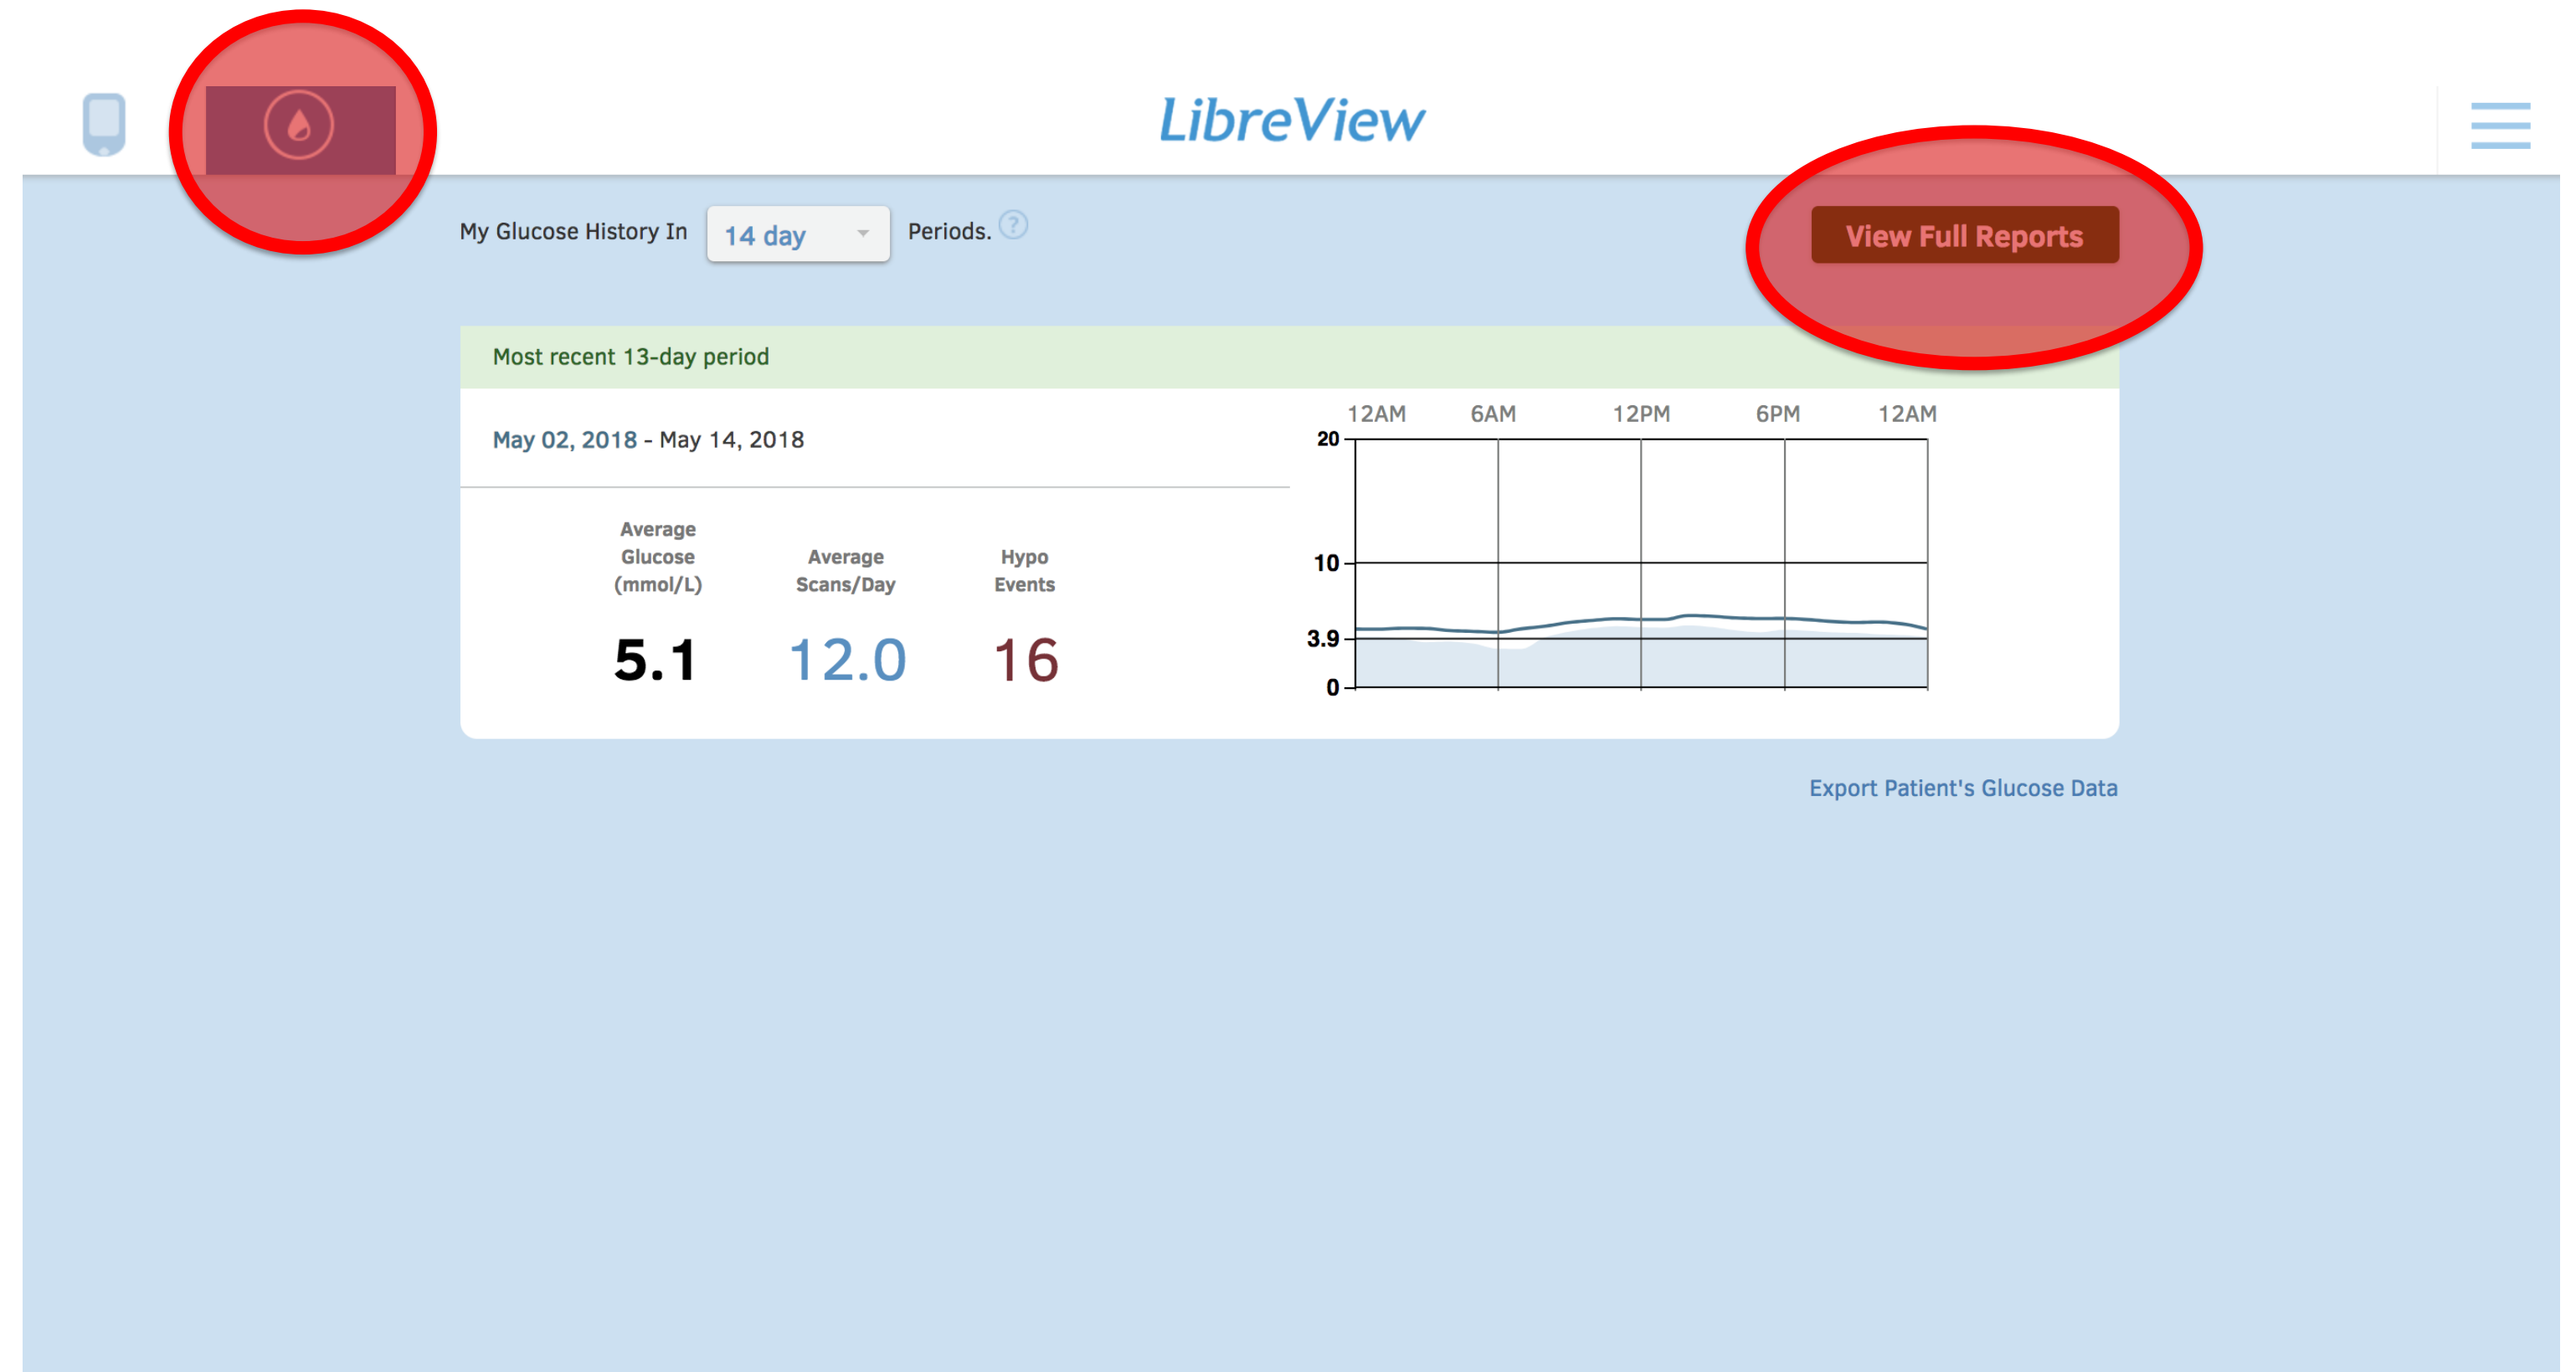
LibreView

My Glucose History In 14 day Periods. ?

View Full Reports

Most recent 13-day period

May 02, 2018 - May 14, 2018

Average Glucose (mmol/L)
5.1

Average Scans/Day
12.0

Hypo Events
16

12AM 6AM 12PM 6PM 12AM
20
10
3.9
0

Export Patient's Glucose Data